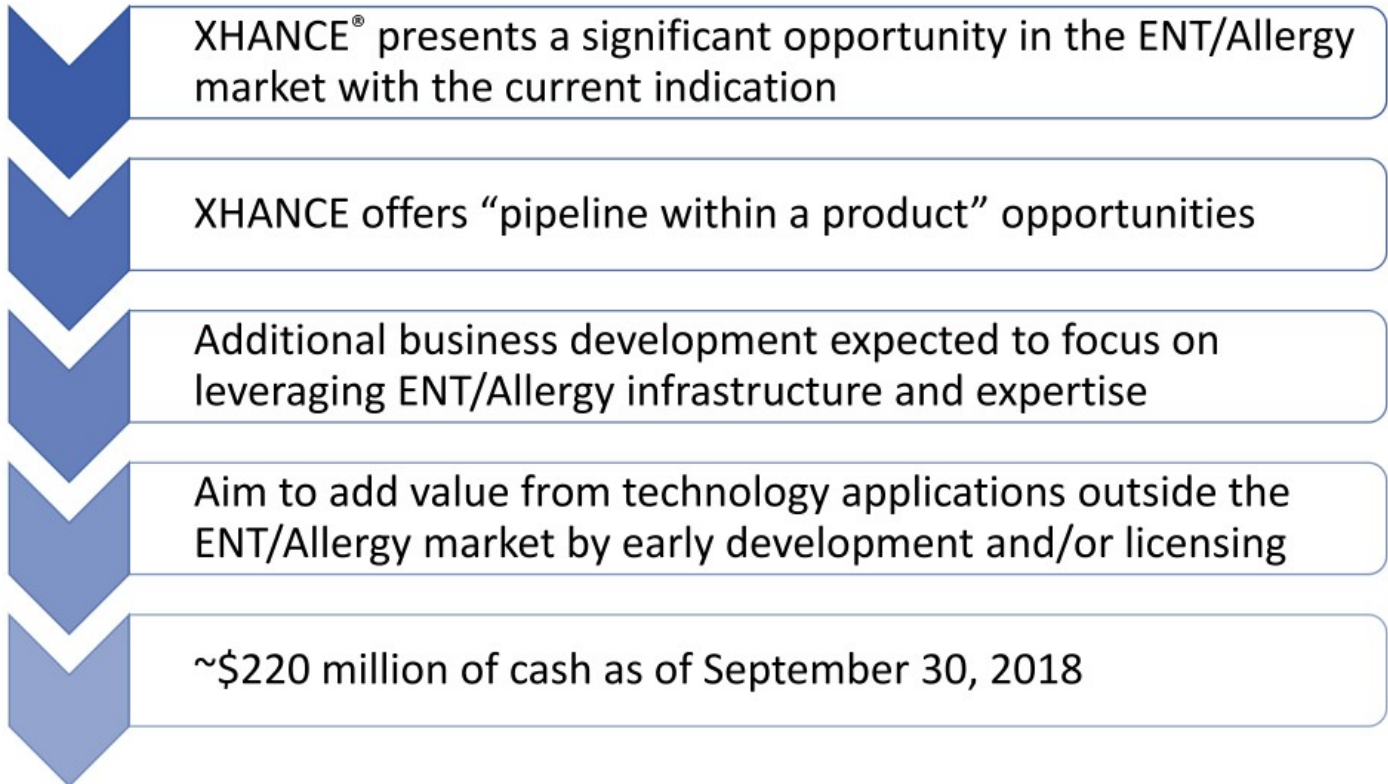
XHANCE® presents a significant opportunity in the ENT/Allergy market with the current indication

XHANCE offers “pipeline within a product” opportunities

Additional business development expected to focus on leveraging ENT/Allergy infrastructure and expertise

Aim to add value from technology applications outside the ENT/Allergy market by early development and/or licensing

~\$220 million of cash as of September 30, 2018